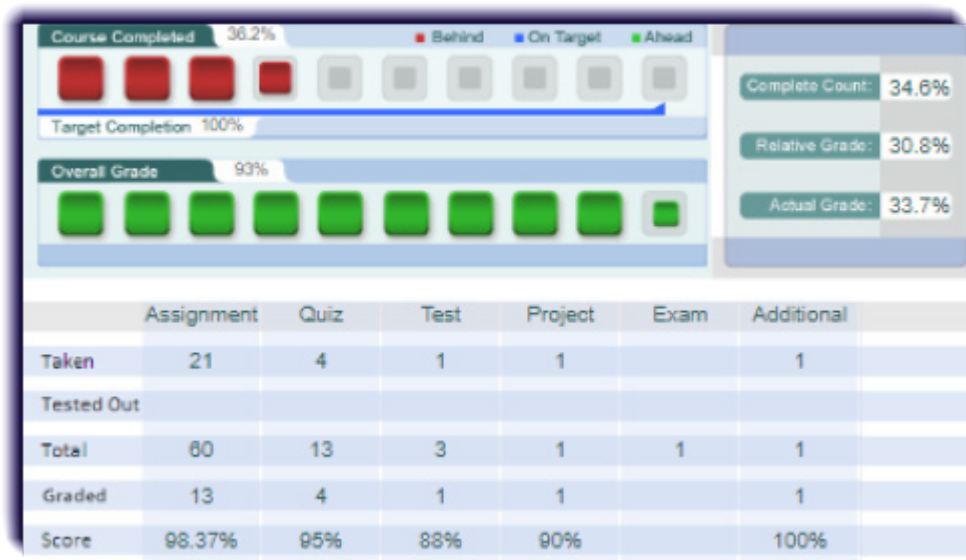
Course Completed 36.2%

Behind On Target Ahead

Target Completion 100%

Overall Grade 93%

Complete Count: 34.6%

Relative Grade: 30.8%

Actual Grade: 33.7%

| | Assignment | Quiz | Test | Project | Exam | Additional |
|---|---|---|---|---|---|---|
| Taken | 21 | 4 | 1 | 1 | | 1 |
| Tested Out | | | | | | |
| Total | 60 | 13 | 3 | 1 | 1 | 1 |
| Graded | 13 | 4 | 1 | 1 | | 1 |
| Score | 98.37% | 95% | 88% | 90% | | 100% |